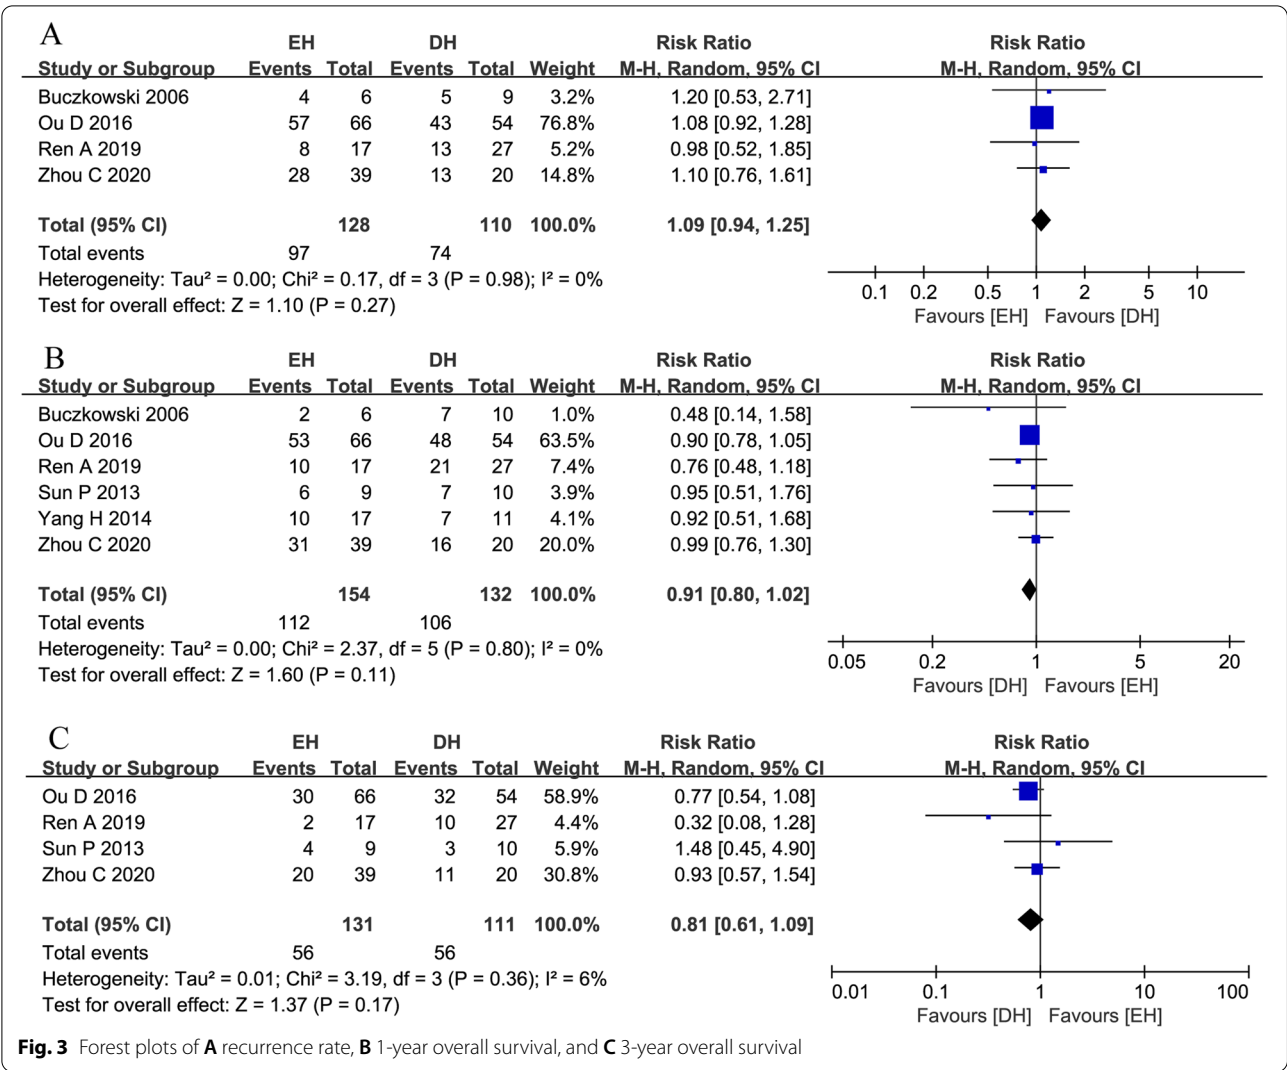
A

| Study or Subgroup | EH Events | EH Total | DH Events | DH Total | Weight | Risk Ratio M-H, Random, 95% CI |
|---|---|---|---|---|---|---|
| Buczkowski 2006 | 4 | 6 | 5 | 9 | 3.2% | 1.20 [0.53, 2.71] |
| Ou D 2016 | 57 | 66 | 43 | 54 | 76.8% | 1.08 [0.92, 1.28] |
| Ren A 2019 | 8 | 17 | 13 | 27 | 5.2% | 0.98 [0.52, 1.85] |
| Zhou C 2020 | 28 | 39 | 13 | 20 | 14.8% | 1.10 [0.76, 1.61] |
| **Total (95% CI)** | | **128** | | **110** | **100.0%** | **1.09 [0.94, 1.25]** |
| Total events | 97 | | 74 | | | |

Heterogeneity: Tau² = 0.00; Chi² = 0.17, df = 3 (P = 0.98); I² = 0%
Test for overall effect: Z = 1.10 (P = 0.27)

Risk Ratio
M-H, Random, 95% CI
0.1 0.2 0.5 1 2 5 10
Favours [EH] Favours [DH]

B

| Study or Subgroup | EH Events | EH Total | DH Events | DH Total | Weight | Risk Ratio M-H, Random, 95% CI |
|---|---|---|---|---|---|---|
| Buczkowski 2006 | 2 | 6 | 7 | 10 | 1.0% | 0.48 [0.14, 1.58] |
| Ou D 2016 | 53 | 66 | 48 | 54 | 63.5% | 0.90 [0.78, 1.05] |
| Ren A 2019 | 10 | 17 | 21 | 27 | 7.4% | 0.76 [0.48, 1.18] |
| Sun P 2013 | 6 | 9 | 7 | 10 | 3.9% | 0.95 [0.51, 1.76] |
| Yang H 2014 | 10 | 17 | 7 | 11 | 4.1% | 0.92 [0.51, 1.68] |
| Zhou C 2020 | 31 | 39 | 16 | 20 | 20.0% | 0.99 [0.76, 1.30] |
| **Total (95% CI)** | | **154** | | **132** | **100.0%** | **0.91 [0.80, 1.02]** |
| Total events | 112 | | 106 | | | |

Heterogeneity: Tau² = 0.00; Chi² = 2.37, df = 5 (P = 0.80); I² = 0%
Test for overall effect: Z = 1.60 (P = 0.11)

Risk Ratio
M-H, Random, 95% CI
0.05 0.2 1 5 20
Favours [DH] Favours [EH]

C

| Study or Subgroup | EH Events | EH Total | DH Events | DH Total | Weight | Risk Ratio M-H, Random, 95% CI |
|---|---|---|---|---|---|---|
| Ou D 2016 | 30 | 66 | 32 | 54 | 58.9% | 0.77 [0.54, 1.08] |
| Ren A 2019 | 2 | 17 | 10 | 27 | 4.4% | 0.32 [0.08, 1.28] |
| Sun P 2013 | 4 | 9 | 3 | 10 | 5.9% | 1.48 [0.45, 4.90] |
| Zhou C 2020 | 20 | 39 | 11 | 20 | 30.8% | 0.93 [0.57, 1.54] |
| **Total (95% CI)** | | **131** | | **111** | **100.0%** | **0.81 [0.61, 1.09]** |
| Total events | 56 | | 56 | | | |

Heterogeneity: Tau² = 0.01; Chi² = 3.19, df = 3 (P = 0.36); I² = 6%
Test for overall effect: Z = 1.37 (P = 0.17)

Risk Ratio
M-H, Random, 95% CI
0.01 0.1 1 10 100
Favours [DH] Favours [EH]

**Fig. 3** Forest plots of **A** recurrence rate, **B** 1-year overall survival, and **C** 3-year overall survival